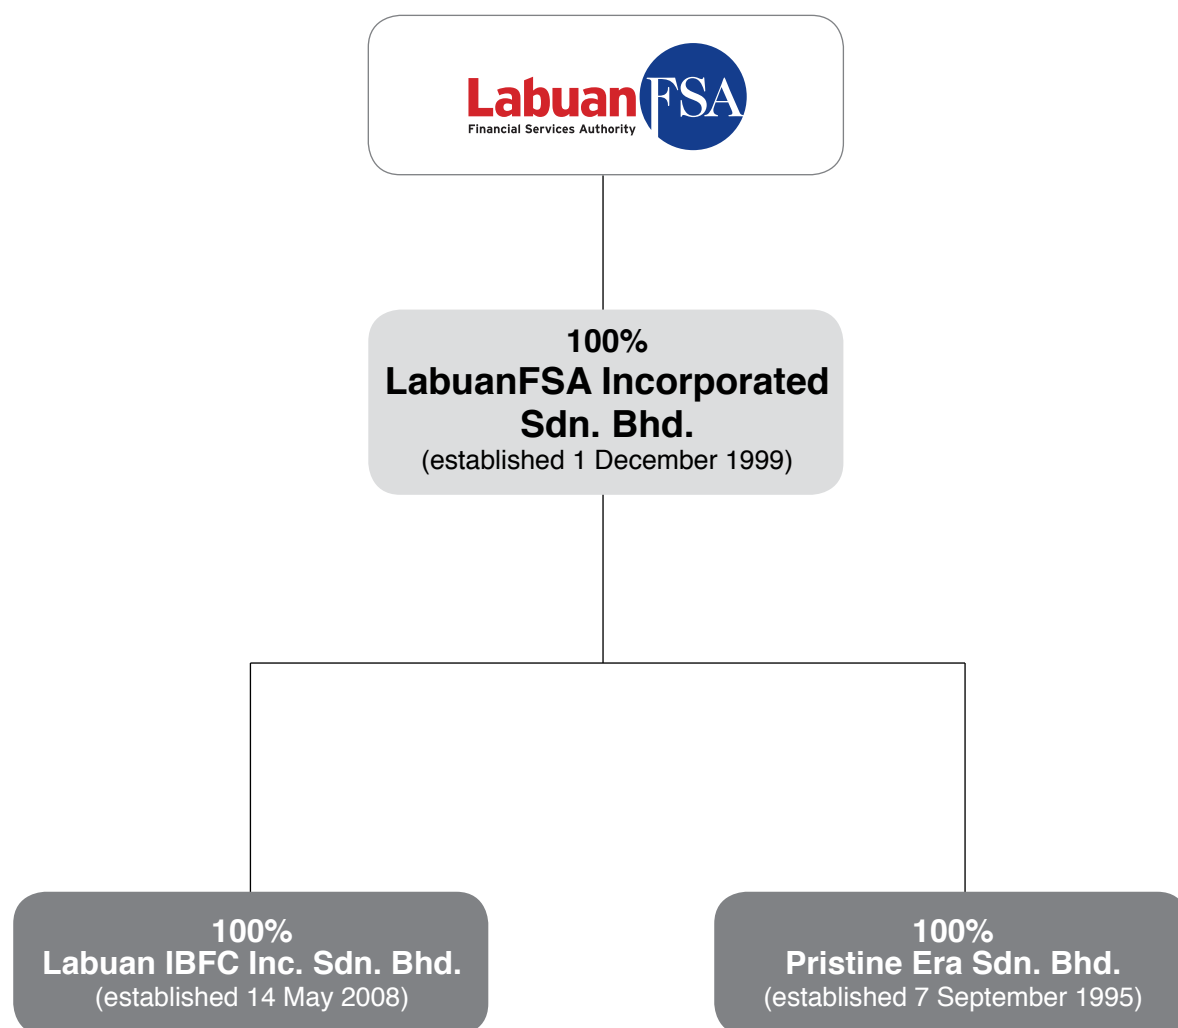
Labuan FSA
Financial Services Authority

100%
LabuanFSA Incorporated Sdn. Bhd.
(established 1 December 1999)

100%
Labuan IBFC Inc. Sdn. Bhd.
(established 14 May 2008)

100%
Pristine Era Sdn. Bhd.
(established 7 September 1995)